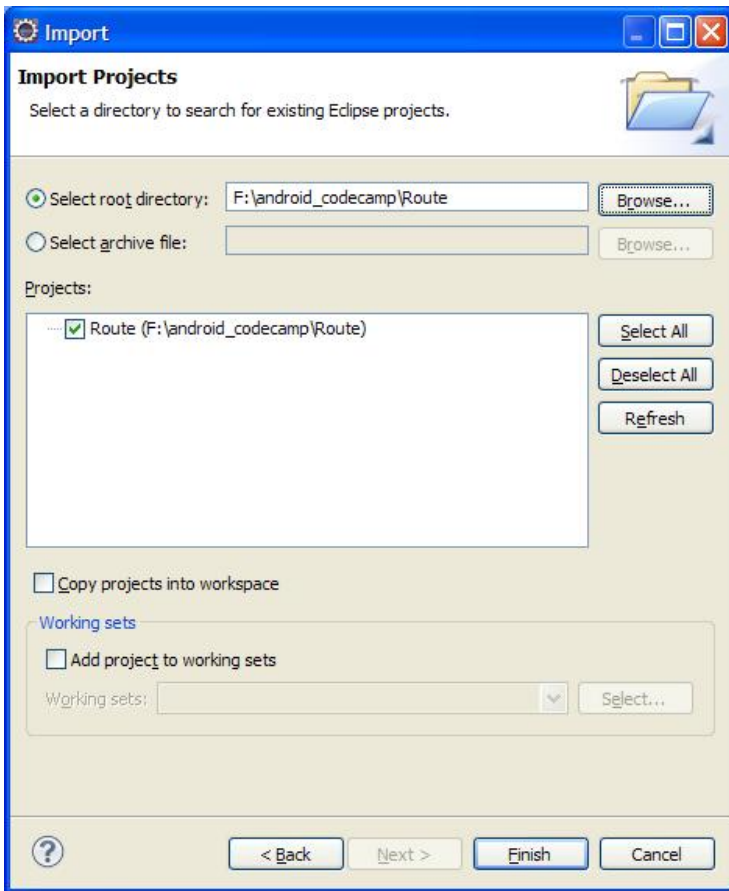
Import

Import Projects

Select a directory to search for existing Eclipse projects.

Select root directory: F:\android_codecamp\Route Browse...

Select archive file: Browse...

Projects:

Route (F:\android_codecamp\Route)

Select All

Deselect All

Refresh

Copy projects into workspace

Working sets

Add project to working sets

Working sets: Select...

?

< Back Next > Finish Cancel